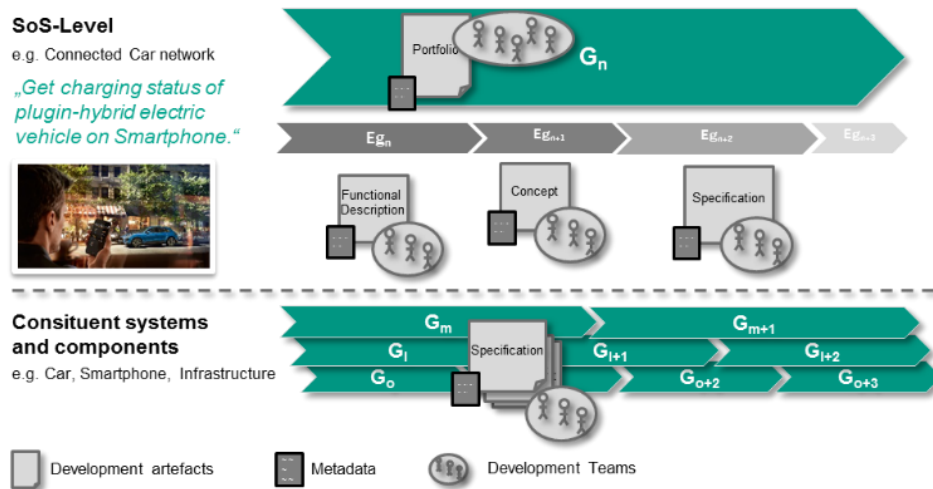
SoS-Level

e.g. Connected Car network

„Get charging status of plugin-hybrid electric vehicle on Smartphone.“

Portfolio

$G_n$

$Eg_n$

$Eg_{n+1}$

$Eg_{n+2}$

$Eg_{n+3}$

Functional Description

Concept

Specification

Consituent systems and components

e.g. Car, Smartphone, Infrastructure

$G_m$

$G_{m+1}$

$G_l$

Specification

$G_{l+1}$

$G_{l+2}$

$G_o$

$G_{o+2}$

$G_{o+3}$

Development artefacts

Metadata

Development Teams